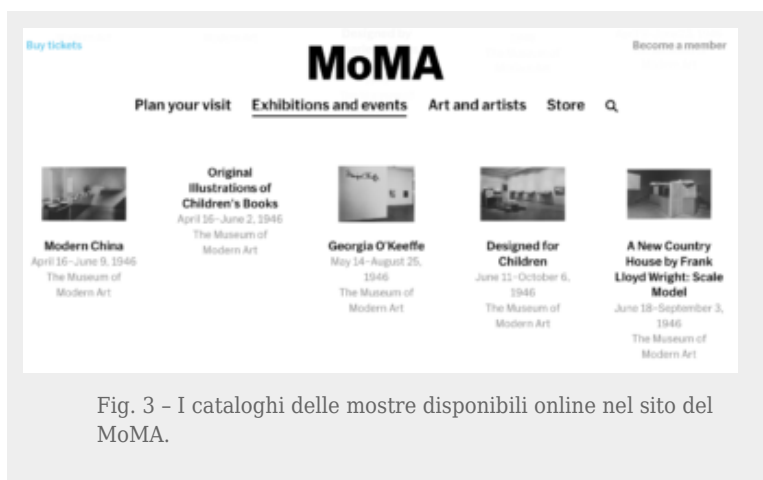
Buy tickets

MoMA

Become a member

Plan your visit Exhibitions and events Art and artists Store

Modern China
April 16–June 9, 1946
The Museum of Modern Art

Original Illustrations of Children's Books
April 16–June 2, 1946
The Museum of Modern Art

Georgia O'Keeffe
May 14–August 25, 1946
The Museum of Modern Art

Designed for Children
June 11–October 6, 1946
The Museum of Modern Art

A New Country House by Frank Lloyd Wright: Scale Model
June 18–September 3, 1946
The Museum of Modern Art

Fig. 3 – I cataloghi delle mostre disponibili online nel sito del MoMA.